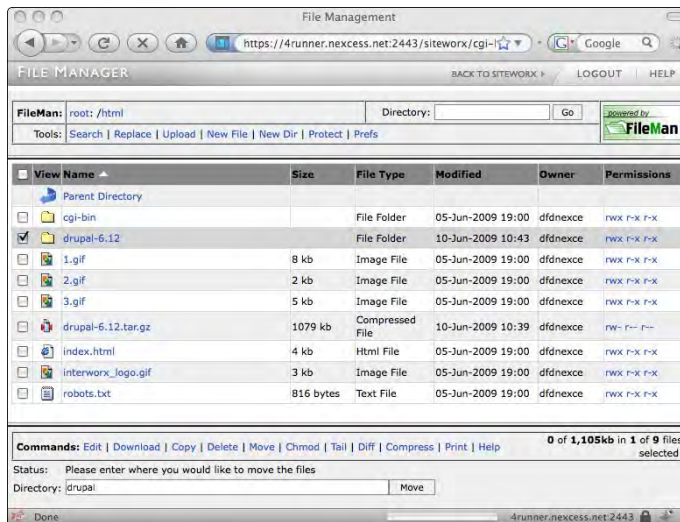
File Management

https://4runner.nexcess.net:2443/siteworx/cgi-l

Google

FILE MANAGER

BACK TO SITEWORX ▸ LOGOUT HELP

FileMan: root: /html

Directory: Go

powered by FileMan

Tools: Search | Replace | Upload | New File | New Dir | Protect | Prefs

| View | Name | Size | File Type | Modified | Owner | Permissions |
|---|---|---|---|---|---|---|
| | Parent Directory | | | | | |
| | cgi-bin | | File Folder | 05-Jun-2009 19:00 | dfdnexce | rwx r-x r-x |
| ☑ | drupal-6.12 | | File Folder | 10-Jun-2009 10:43 | dfdnexce | rwx r-x r-x |
| | 1.gif | 8 kb | Image File | 05-Jun-2009 19:00 | dfdnexce | rwx r-x r-x |
| | 2.gif | 2 kb | Image File | 05-Jun-2009 19:00 | dfdnexce | rwx r-x r-x |
| | 3.gif | 5 kb | Image File | 05-Jun-2009 19:00 | dfdnexce | rwx r-x r-x |
| | drupal-6.12.tar.gz | 1079 kb | Compressed File | 10-Jun-2009 10:39 | dfdnexce | rw- r-- r-- |
| | index.html | 4 kb | Html File | 05-Jun-2009 19:00 | dfdnexce | rwx r-x r-x |
| | interworx_logo.gif | 3 kb | Image File | 05-Jun-2009 19:00 | dfdnexce | rwx r-x r-x |
| | robots.txt | 816 bytes | Text File | 05-Jun-2009 19:00 | dfdnexce | rwx r-x r-x |

Commands: Edit | Download | Copy | Delete | Move | Chmod | Tail | Diff | Compress | Print | Help

0 of 1,105kb in 1 of 9 files selected

Status: Please enter where you would like to move the files

Directory: drupal Move

Done

4runner.nexcess.net:2443